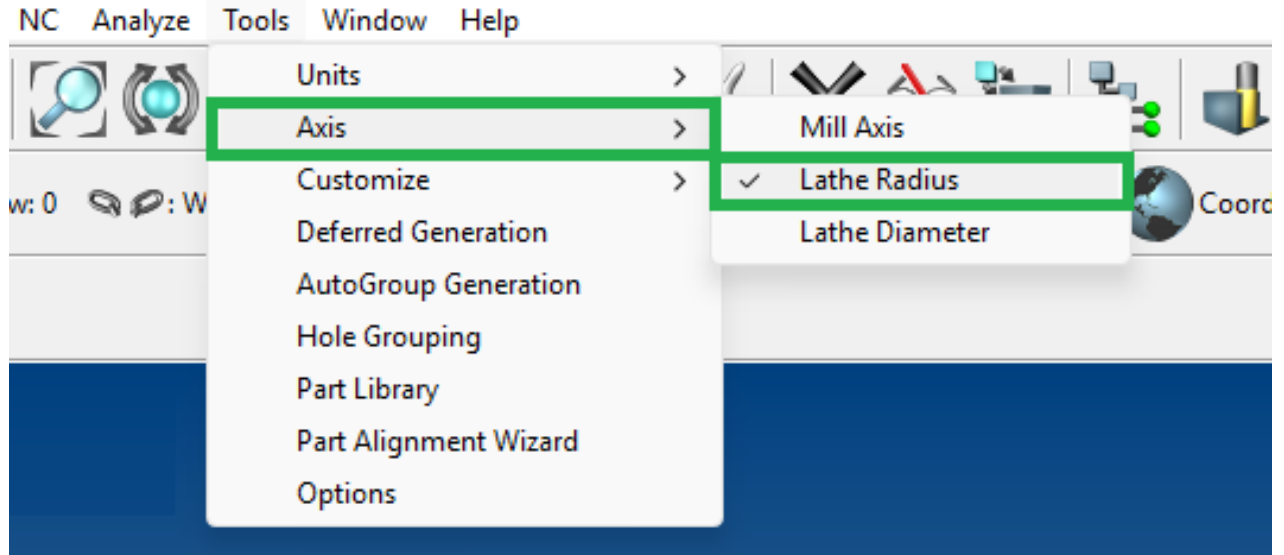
NC Analyze Tools Window Help

w: 0 : W

Coord

Units >
Axis >
Customize >
Deferred Generation
AutoGroup Generation
Hole Grouping
Part Library
Part Alignment Wizard
Options

Mill Axis
✓ Lathe Radius
Lathe Diameter